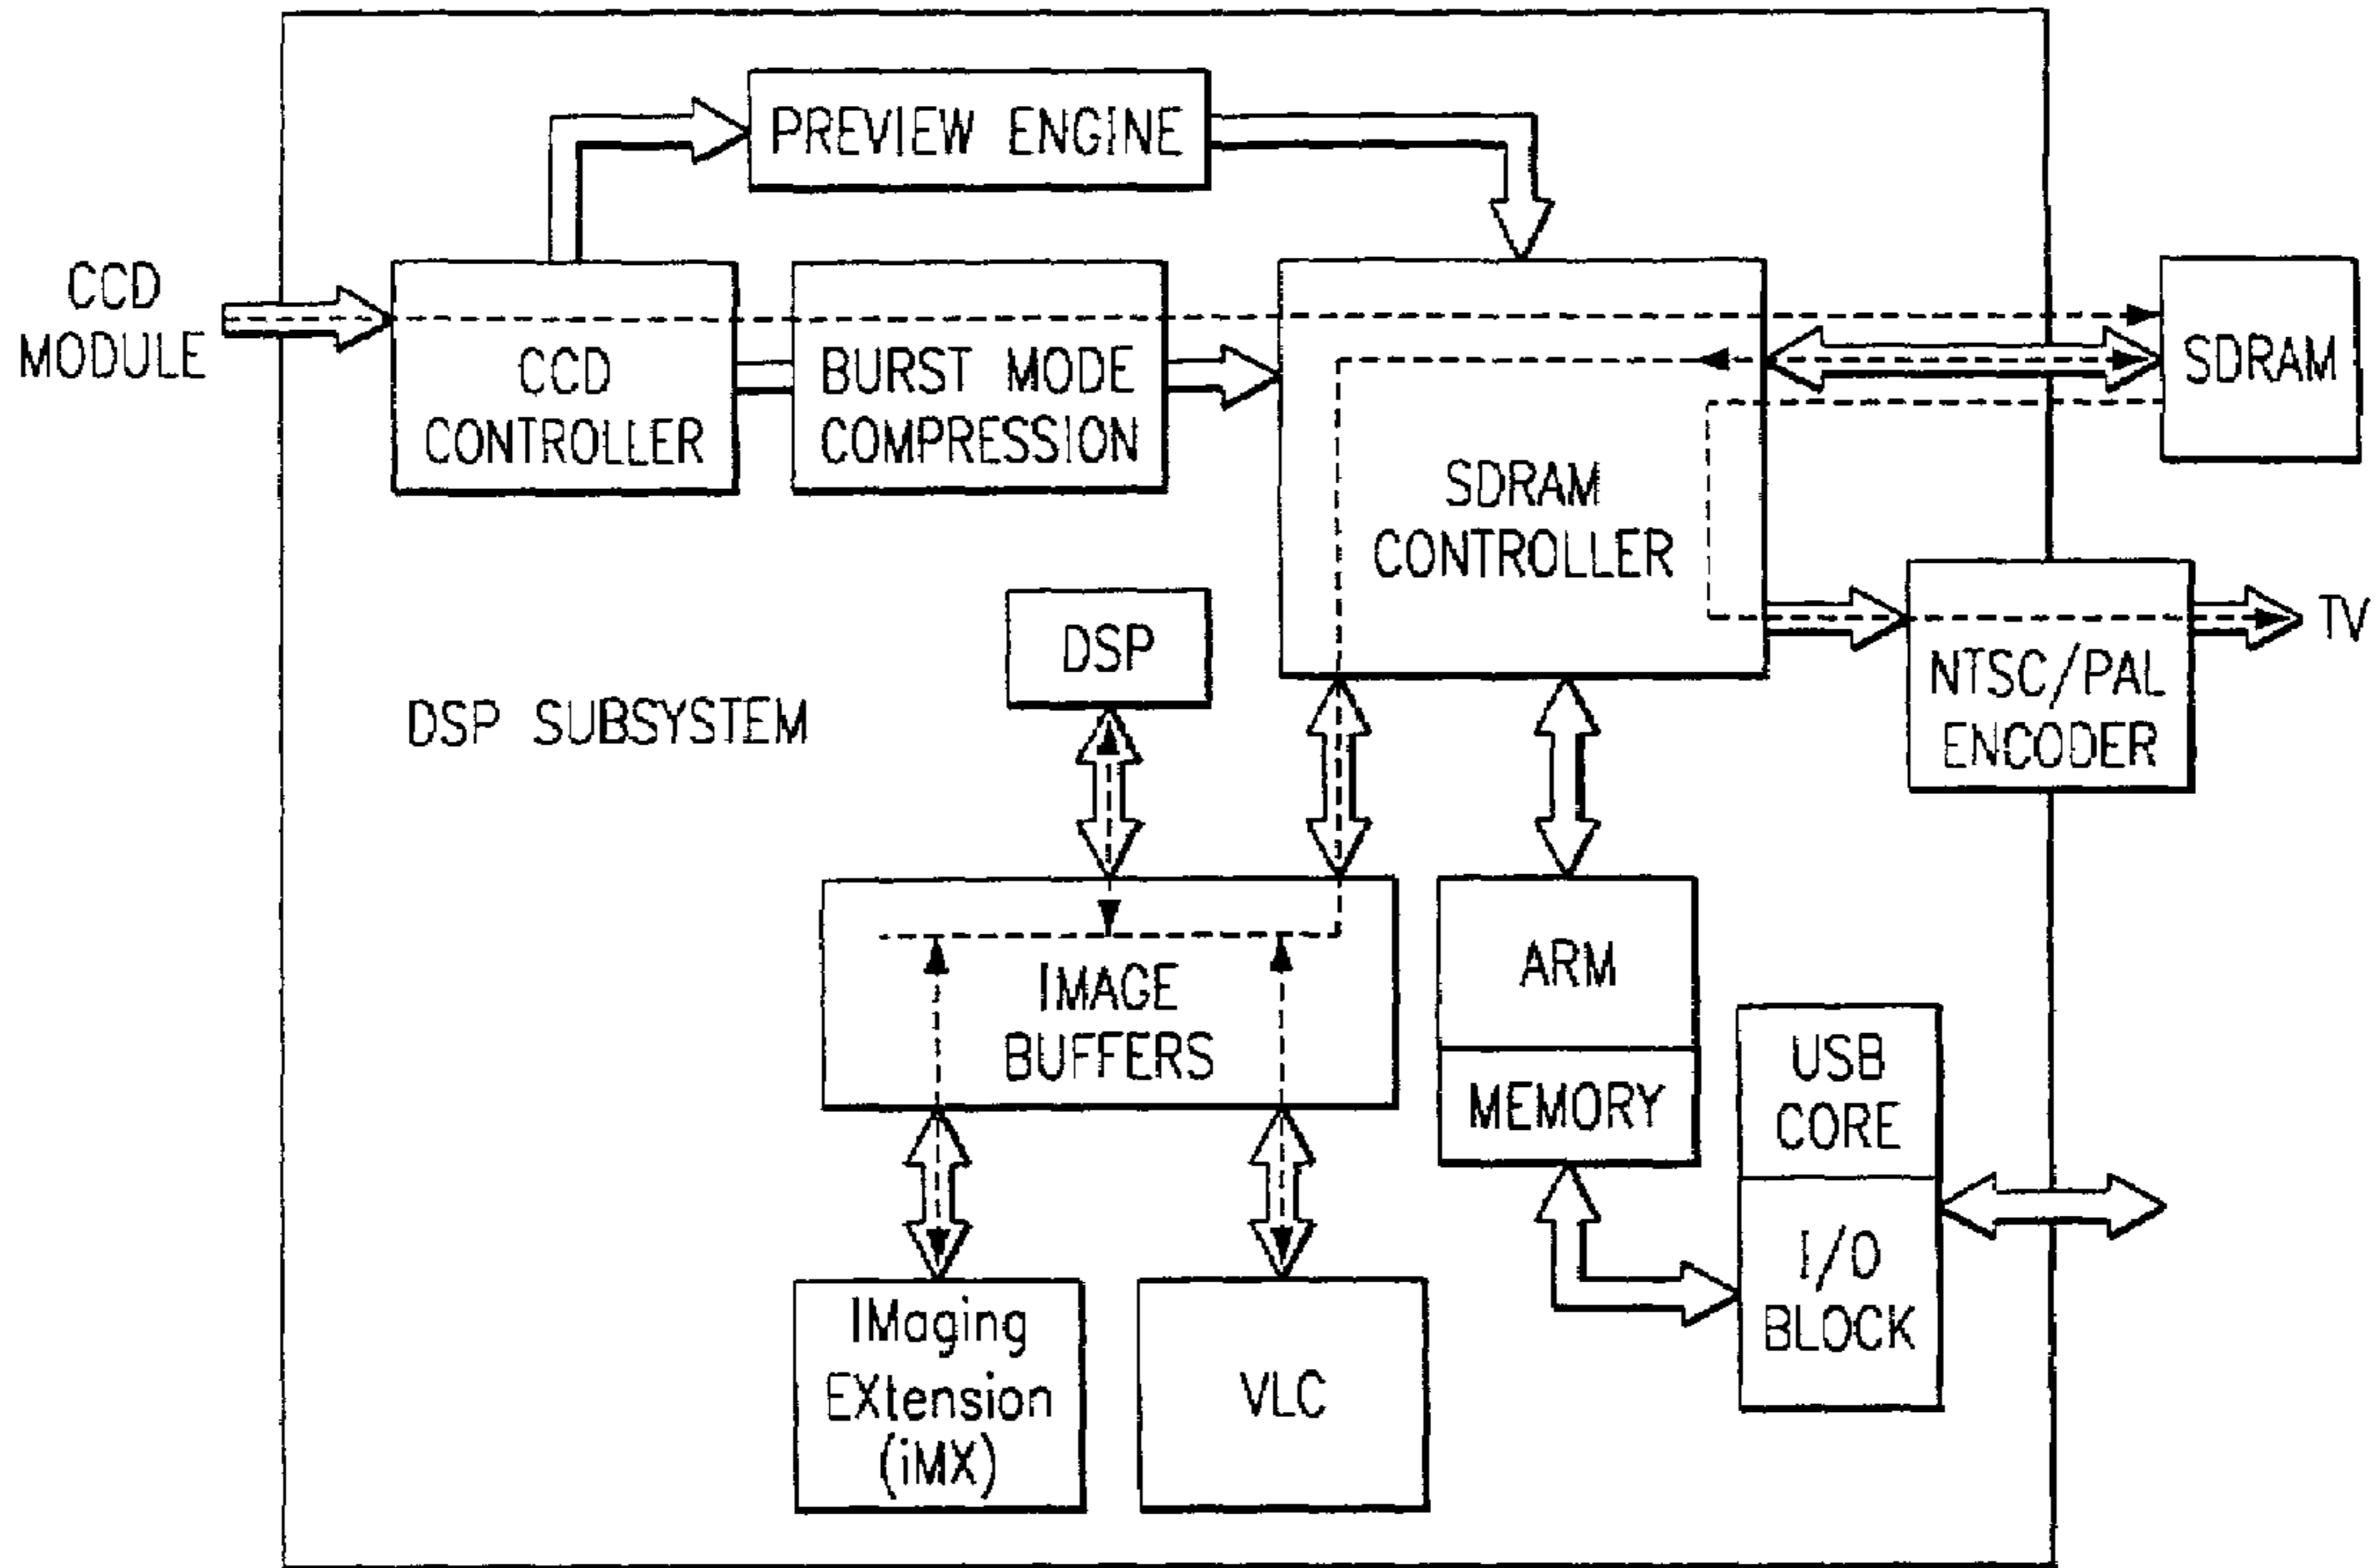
PREVIEW ENGINE

CCD MODULE

CCD CONTROLLER

BURST MODE COMPRESSION

SDRAM CONTROLLER

SDRAM

DSP

DSP SUBSYSTEM

NTSC/PAL ENCODER

TV

IMAGE BUFFERS

ARM

MEMORY

USB CORE

I/O BLOCK

IMaging EXtension (iMX)

VLC